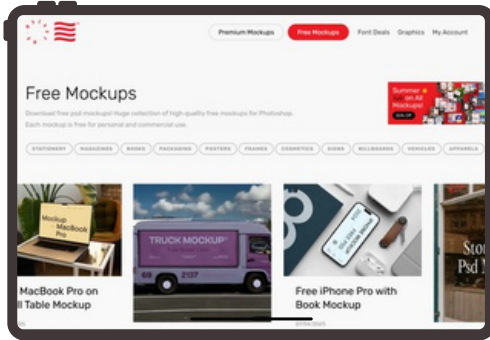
Premium Mockups
Free Mockups
Font Deals
Graphics
My Account

Free Mockups

Download free psd mockups! Huge collection of high-quality free mockups for Photoshop. Each mockup is free for personal and commercial use.

Summer on All Mockups! 30% Off

STATIONERY
MAGAZINES
BOOKS
PACKAGING
POSTERS
FRAMES
COSMETICS
SIGNS
BILLBOARDS
VEHICLES
APPARELS

Mockup MacBook Pro

MacBook Pro on
l Table Mockup

TRUCK MOCKUP
69
2137

Free iPhone Pro with
Book Mockup

Sto
Psd